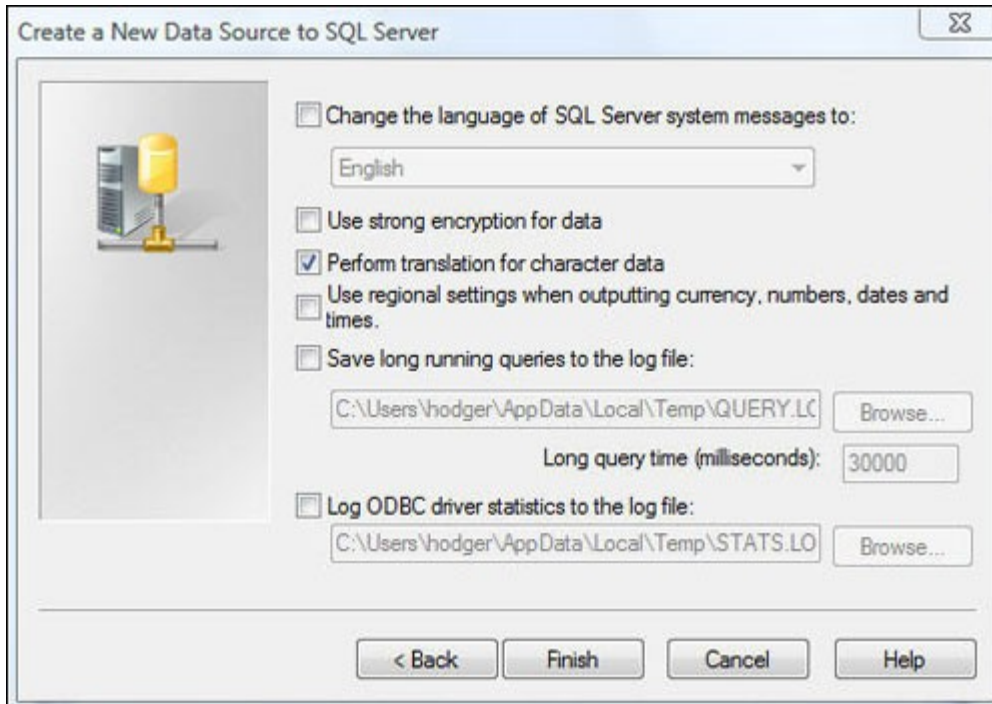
Create a New Data Source to SQL Server

Change the language of SQL Server system messages to:

English

Use strong encryption for data

Perform translation for character data

Use regional settings when outputting currency, numbers, dates and times.

Save long running queries to the log file:

C:\Users\hodger\AppData\Local\Temp\QUERY.LC

Browse...

Long query time (milliseconds):

30000

Log ODBC driver statistics to the log file:

C:\Users\hodger\AppData\Local\Temp\STATS.LO

Browse...

< Back

Finish

Cancel

Help